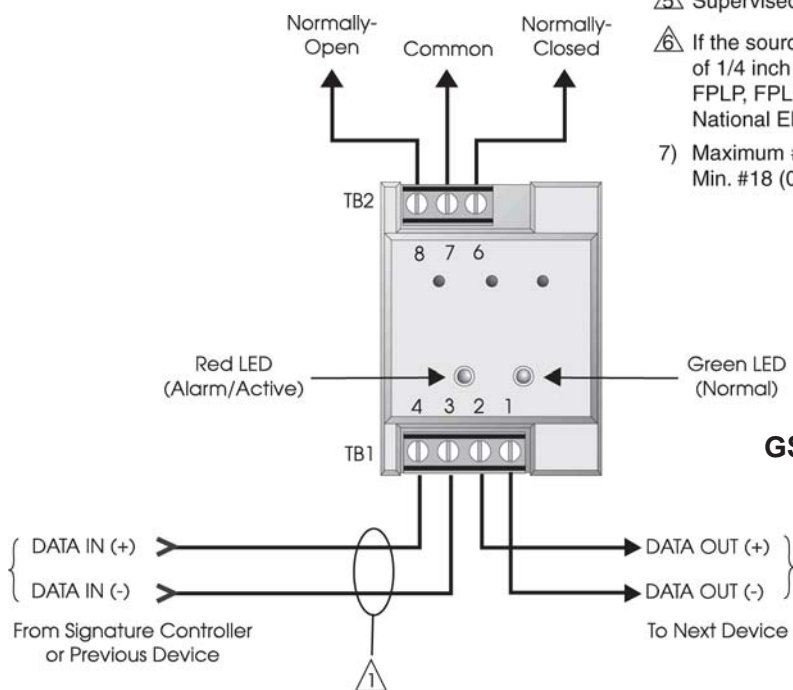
5 Supervised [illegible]

6 If the sourc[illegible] of 1/4 inch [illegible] FPLP, FPL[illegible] National El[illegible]

7) Maximum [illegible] Min. #18 (0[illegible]

Normally-Open

Common

Normally-Closed

TB2

8 7 6

Red LED (Alarm/Active)

Green LED (Normal)

4 3 2 1

TB1

GS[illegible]

DATA IN (+)

DATA IN (-)

From Signature Controller or Previous Device

DATA OUT (+)

DATA OUT (-)

To Next Device

1